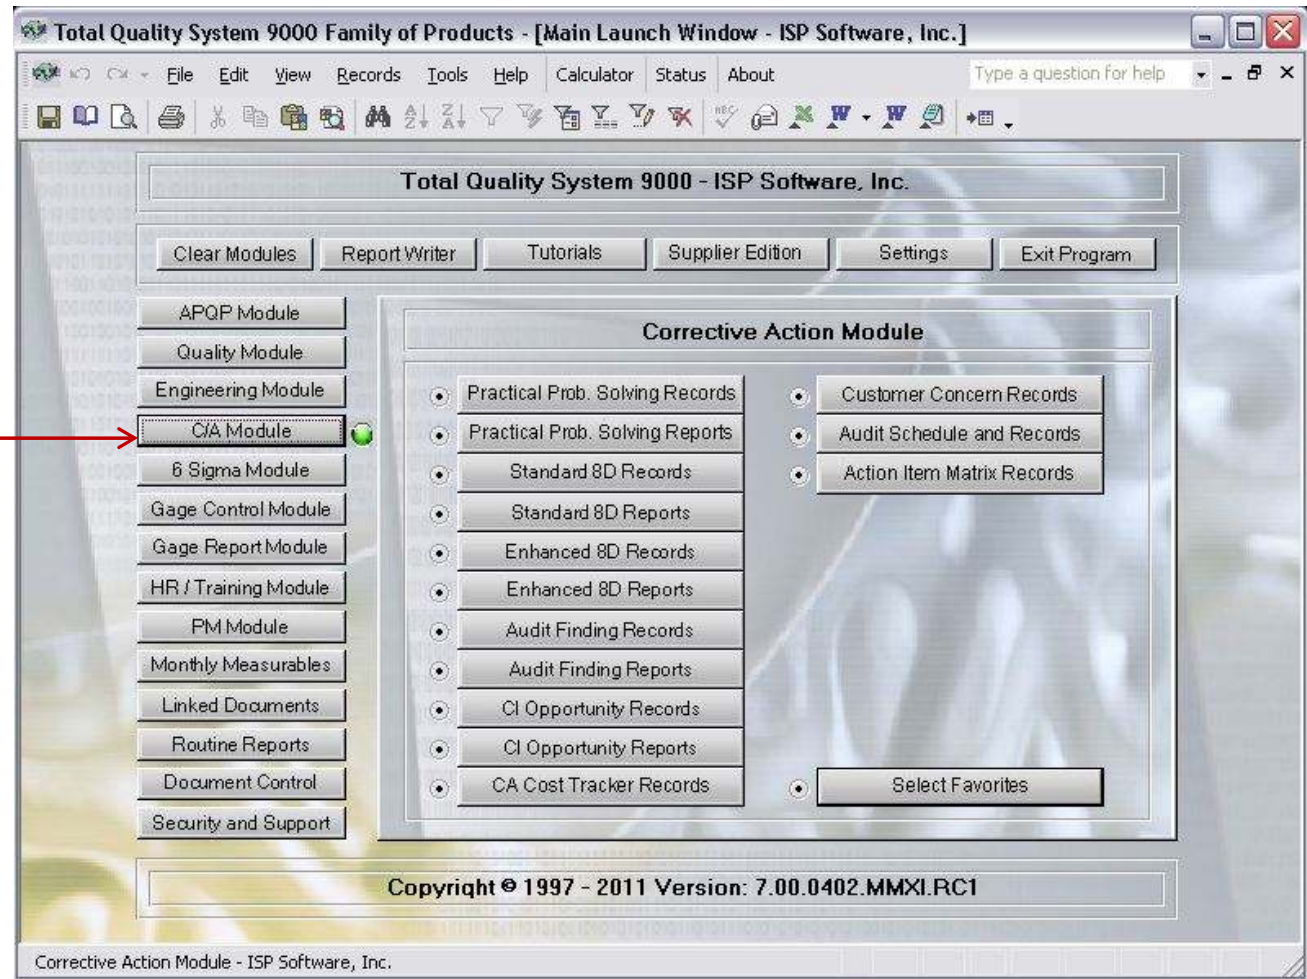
Total Quality System 9000 Family of Products - [Main Launch Window - ISP Software, Inc.]

File Edit View Records Tools Help Calculator Status About

Type a question for help

Total Quality System 9000 - ISP Software, Inc.

Clear Modules | Report Writer | Tutorials | Supplier Edition | Settings | Exit Program

APQP Module
Quality Module
Engineering Module
C/A Module
6 Sigma Module
Gage Control Module
Gage Report Module
HR / Training Module
PM Module
Monthly Measurables
Linked Documents
Routine Reports
Document Control
Security and Support

Corrective Action Module

Practical Prob. Solving Records
Practical Prob. Solving Reports
Standard 8D Records
Standard 8D Reports
Enhanced 8D Records
Enhanced 8D Reports
Audit Finding Records
Audit Finding Reports
CI Opportunity Records
CI Opportunity Reports
CA Cost Tracker Records

Customer Concern Records
Audit Schedule and Records
Action Item Matrix Records

Select Favorites

Copyright © 1997 - 2011 Version: 7.00.0402.MMXI.RC1

Corrective Action Module - ISP Software, Inc.